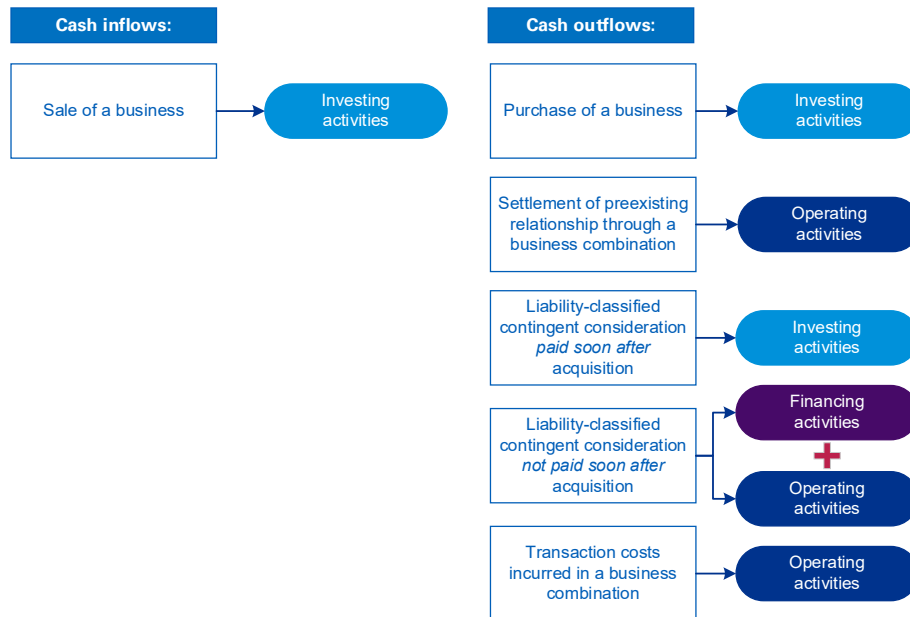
Cash inflows:

Sale of a business

Investing activities

Cash outflows:

Purchase of a business

Investing activities

Settlement of preexisting relationship through a business combination

Operating activities

Liability-classified contingent consideration *paid soon after* acquisition

Investing activities

Liability-classified contingent consideration *not paid soon after* acquisition

Financing activities

+

Operating activities

Transaction costs incurred in a business combination

Operating activities